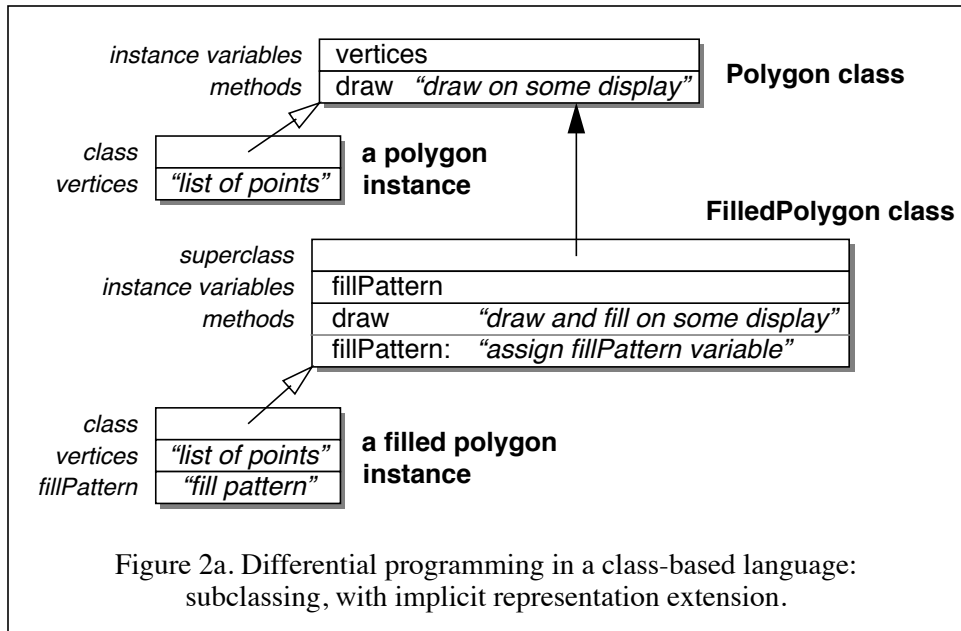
instance variables | vertices
methods | draw "draw on some display"

Polygon class

class
vertices "list of points"

a polygon instance

FilledPolygon class

superclass
instance variables | fillPattern
methods | draw "draw and fill on some display"
fillPattern: "assign fillPattern variable"

class
vertices "list of points"
fillPattern "fill pattern"

a filled polygon instance

Figure 2a. Differential programming in a class-based language: subclassing, with implicit representation extension.